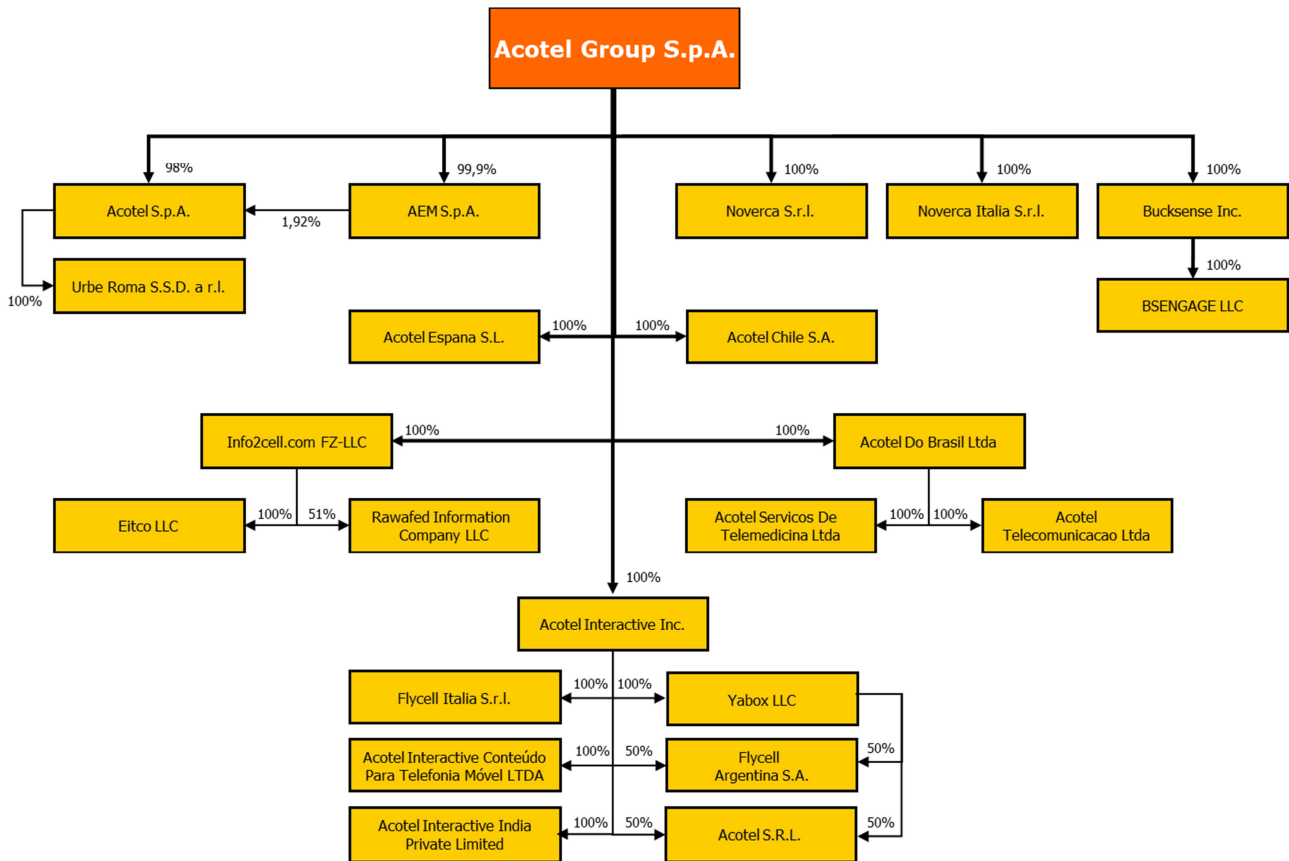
Acotel Group S.p.A.

98%
Acotel S.p.A.

99,9%
AEM S.p.A.

1,92%

100%
Noverca S.r.l.

100%
Noverca Italia S.r.l.

100%
Bucksense Inc.

100%
BSENGAGE LLC

100%
Urbe Roma S.S.D. a r.l.

100%
Acotel Espana S.L.

100%
Acotel Chile S.A.

100%
Info2cell.com FZ-LLC

100%
Acotel Do Brasil Ltda

100%
Eitco LLC

51%
Rawafed Information Company LLC

100%
Acotel Servicos De Telemedicina Ltda

100%
Acotel Telecomunicacao Ltda

100%
Acotel Interactive Inc.

100%
Flycell Italia S.r.l.

100%
Yabox LLC

100%
Acotel Interactive Conteúdo Para Telefonia Móvel LTDA

50%
Flycell Argentina S.A.

50%

100%
Acotel Interactive India Private Limited

50%
Acotel S.R.L.

50%